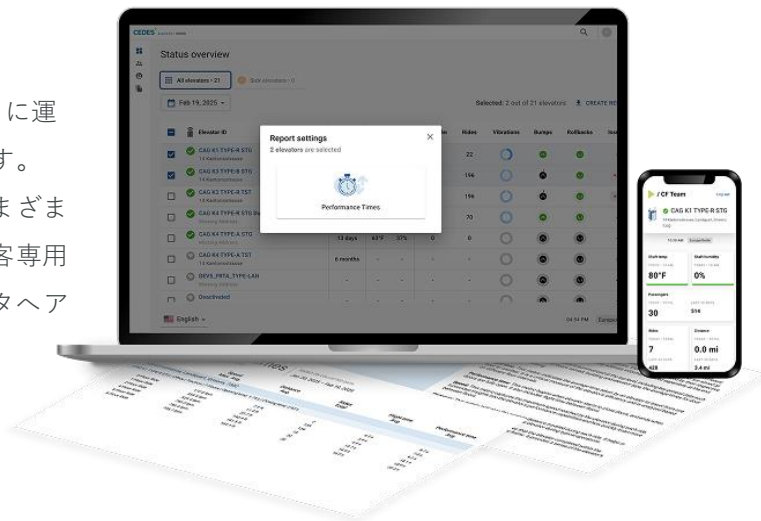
に運
す。
まざま
客専用
タヘア

CEDES

Status overview

All elevators • 21

Feb 19, 2025

Selected: 2 out of 21 elevators

CREATE RE

Elevator ID

Rides

Vibrations

Bumps

Rollbacks

CAG K1 TYPE-R STG

CAG K3 TYPE-R STG

CAG K2 TYPE-R TST

CAG K4 TYPE-R STG

CAG K4 TYPE-A STG

CAG K4 TYPE-A TST

DEVS_PRTA_TYPE-LAN

Overdrivedr

22

196

196

70

0

13 days

6 months

Report settings

2 elevators are selected

Performance Times

English

/ CF Team

CAG K1 TYPE-R STG

80°F

0%

Passengers

30

7

0.0 mi

428

3.4 mi

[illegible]